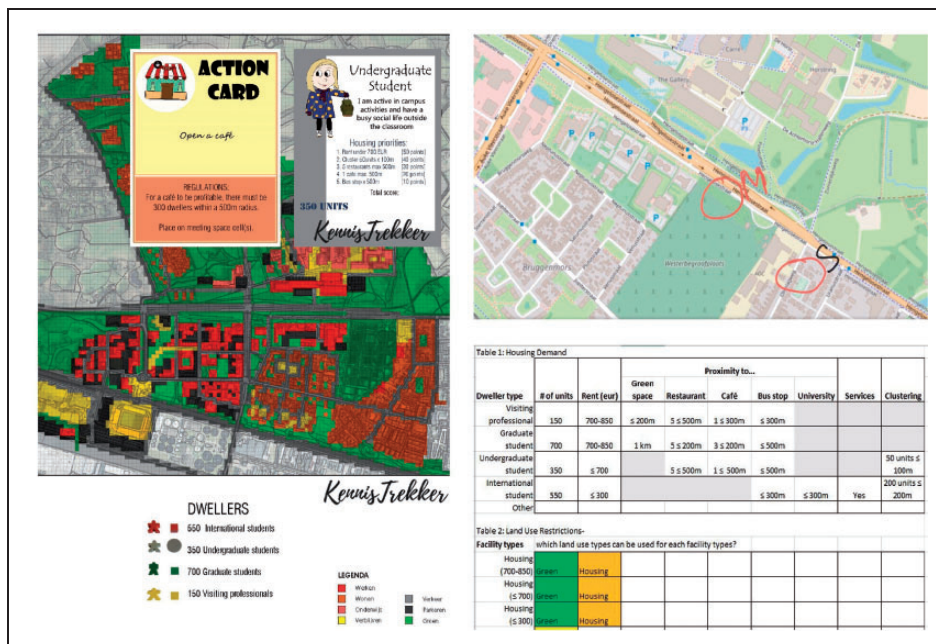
ACTION CARD

Open a café

REGULATIONS:
For a café to be profitable, there must be 300 dwellers within a 500m radius.

Place on meeting space cell(s).

Undergraduate Student

I am active in campus activities and have a busy social life outside the classroom

Housing priorities:
1. Rent under 700 EUR [50 points]
2. Cluster (Limits ≤ 100m) [40 points]
3. 2 restaurants max 500m [30 points]
4. 1 cafe max 500m [20 points]
5. Bus stop ≤ 500m [10 points]

Total score:

350 UNITS

KennisTrekker

KennisTrekker

DWELLERS
550 International students
350 Undergraduate students
700 Graduate students
150 Visiting professionals

LEGENDA
Werken
Wonen
Onderwijs
Verblijven
Verkeer
Parkeren
Groen

The Gallery

Bruggenmors

Table 1: Housing Demand

| Dweller type | # of units | Rent (eur) | Green space | Restaurant | Café | Bus stop | University | Services | Clustering |
|---|---|---|---|---|---|---|---|---|---|
| | | | Proximity to... | | | | | | |
| Visiting professional | 150 | 700-850 | ≤ 200m | 5 ≤ 500m | 1 ≤ 300m | ≤ 300m | | | |
| Graduate student | 700 | 700-850 | 1 km | 5 ≤ 200m | 3 ≤ 200m | ≤ 500m | | | |
| Undergraduate student | 350 | ≤ 700 | | 5 ≤ 500m | 1 ≤ 500m | ≤ 500m | | | 50 units ≤ 100m |
| International student | 550 | ≤ 300 | | | | ≤ 300m | ≤ 300m | Yes | 200 units ≤ 200m |
| Other | | | | | | | | | |

Table 2: Land Use Restrictions-

| Facility types | which land use types can be used for each facility types? | | | | | | | |
|---|---|---|---|---|---|---|---|---|
| Housing (700-850) | Green | Housing | | | | | | |
| Housing (≤ 700) | Green | Housing | | | | | | |
| Housing (≤ 300) | Green | Housing | | | | | | |